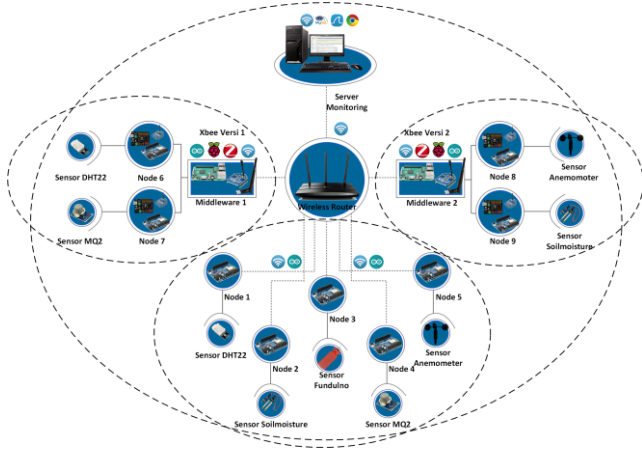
Server Monitoring

Xbee Versi 1

Sensor DHT22

Node 6

Sensor MQ2

Node 7

Middleware 1

Wireless Router

Xbee Versi 2

Node 8

Sensor Anemomoter

Middleware 2

Node 9

Sensor Soilmoisture

Node 1

Node 5

Node 3

Sensor DHT22

Node 2

Node 4

Sensor Anemometer

Sensor Fundulno

Sensor Soilmoisture

Sensor MQ2